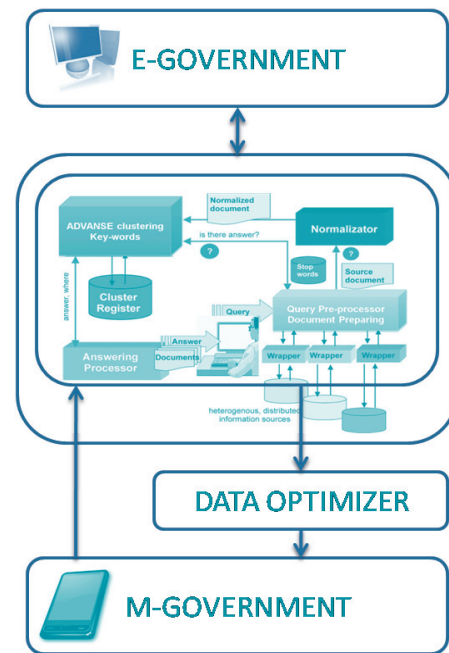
E-GOVERNMENT

Normalized document

ADVANSE clustering Key-words

is there answer?

Normalizator

?

?

Stop words

Source document

Cluster Register

answer, where

Query

Query Pre-processor Document Preparing

Answer

Answering Processor

Documents

Wrapper

Wrapper

Wrapper

heterogenous, distributed information sources

DATA OPTIMIZER

M-GOVERNMENT